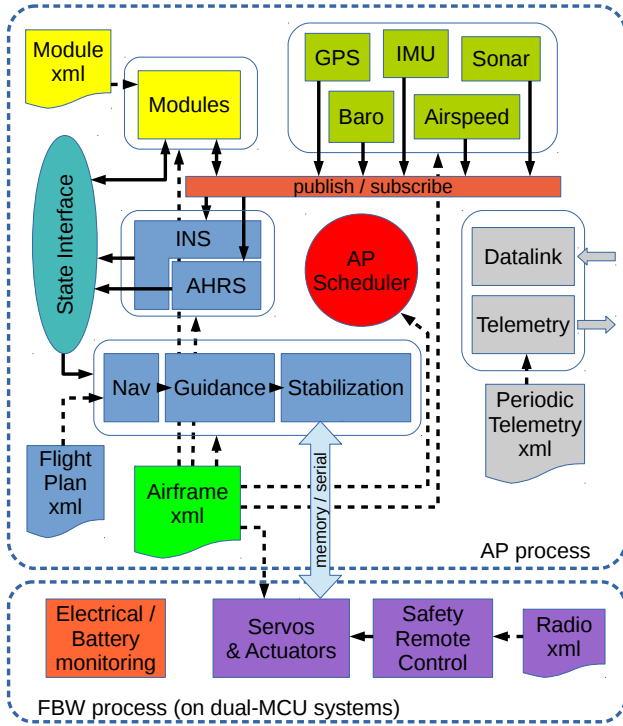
Module xml

Modules

GPS

IMU

Sonar

Baro

Airspeed

State Interface

publish / subscribe

INS

AHRS

AP Scheduler

Datalink

Telemetry

Nav

Guidance

Stabilization

Periodic Telemetry xml

Flight Plan xml

Airframe xml

memory / serial

AP process

Electrical / Battery monitoring

Servos & Actuators

Safety Remote Control

Radio xml

FBW process (on dual-MCU systems)